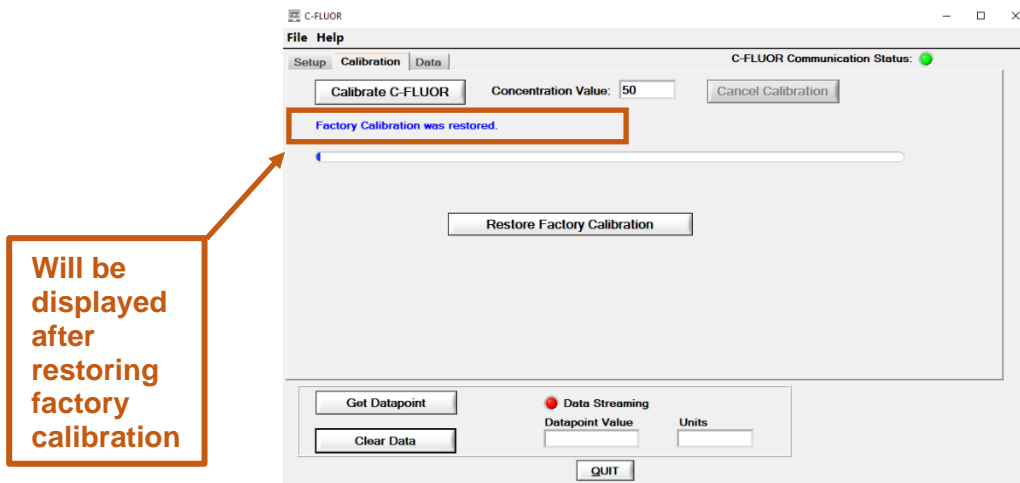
C-FLUOR

File Help

Setup Calibration Data

C-FLUOR Communication Status:

Calibrate C-FLUOR

Concentration Value: 50

Cancel Calibration

Factory Calibration was restored.

Restore Factory Calibration

Will be displayed after restoring factory calibration

Get Datapoint

Clear Data

Data Streaming

Datapoint Value

Units

QUIT